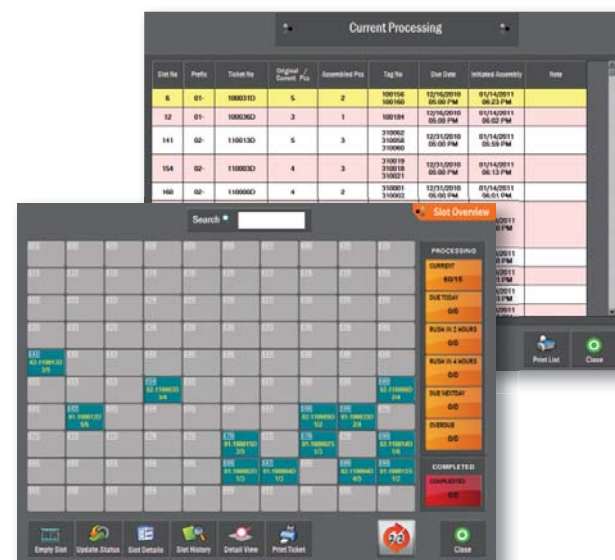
Current Processing

| Slot No | Prefix | Ticket No | Original / Current Pcs | Assembled Pcs | Tag No | Due Date | Initiated Assembly | Note |
|---|---|---|---|---|---|---|---|---|
| 6 | 01- | 100031D | 5 | 2 | 100156 100160 | 12/16/2010 05:00 PM | 01/14/2011 06:23 PM | |
| 12 | 01- | 100036D | 3 | 1 | 100184 | 12/16/2010 05:00 PM | 01/14/2011 06:02 PM | |
| 141 | 02- | 110013D | 5 | 3 | 310062 310058 310060 | 12/31/2010 05:00 PM | 01/14/2011 05:59 PM | |
| 154 | 02- | 110003D | 4 | 3 | 310019 310018 310021 | 12/31/2010 05:00 PM | 01/14/2011 06:13 PM | |
| 160 | 02- | 110000D | 4 | 2 | 310001 310002 | 12/31/2010 05:00 PM | 01/14/2011 06:01 PM | |

Print List
Close

Search

Slot Overview

PROCESSING
CURRENT
60/15
DUE TODAY
0/0
RUSH IN 2 HOURS
0/0
RUSH IN 4 HOURS
0/0
DUE NEXTDAY
0/0
OVERDUE
0/0
COMPLETED
COMPLETED
0/0

02-110013D 3/5
02-110003D 3/4
02-110000D 2/4
01-100013D 1/5
01-100030D 1/2
01-100033D 2/4
01-100015D 2/3
02-110014D 1/6
01-100020D 1/3
01-100040D 1/3
02-110004D 4/5
01-100015D 1/2

Empty Slot
Update Status
Slot Details
Slot History
Detail View
Print Ticket
Close